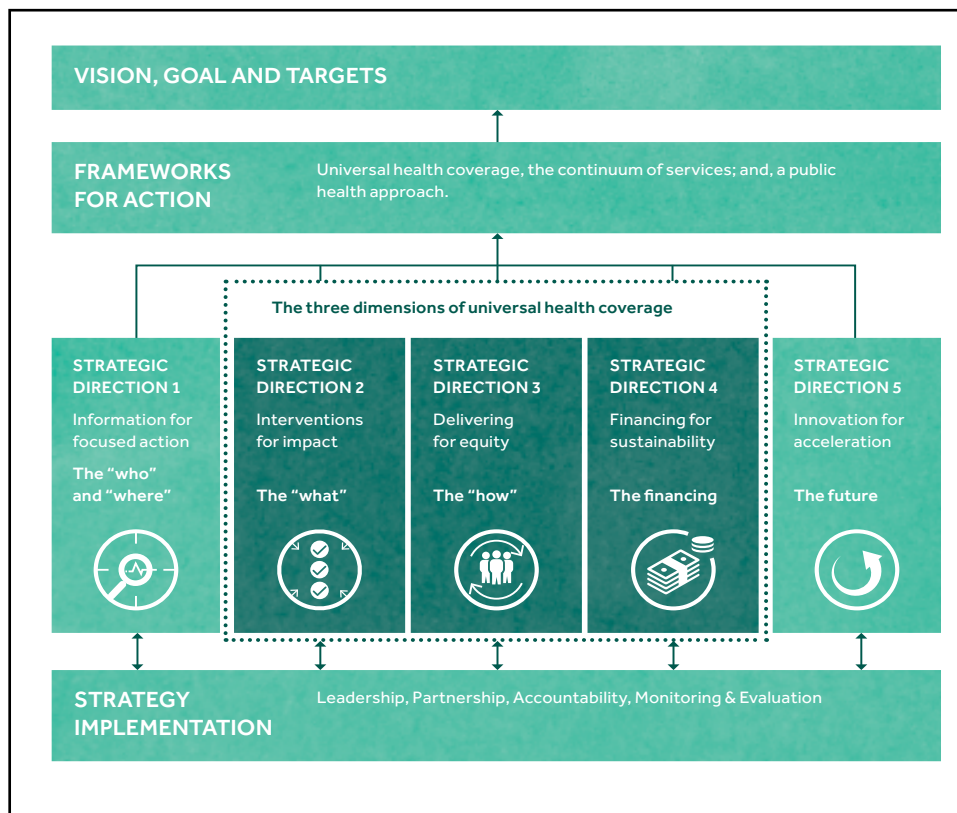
VISION, GOAL AND TARGETS

FRAMEWORKS FOR ACTION

Universal health coverage, the continuum of services; and, a public health approach.

The three dimensions of universal health coverage

STRATEGIC DIRECTION 1
Information for focused action
The "who" and "where"

STRATEGIC DIRECTION 2
Interventions for impact
The "what"

STRATEGIC DIRECTION 3
Delivering for equity
The "how"

STRATEGIC DIRECTION 4
Financing for sustainability
The financing

STRATEGIC DIRECTION 5
Innovation for acceleration
The future

STRATEGY IMPLEMENTATION

Leadership, Partnership, Accountability, Monitoring & Evaluation